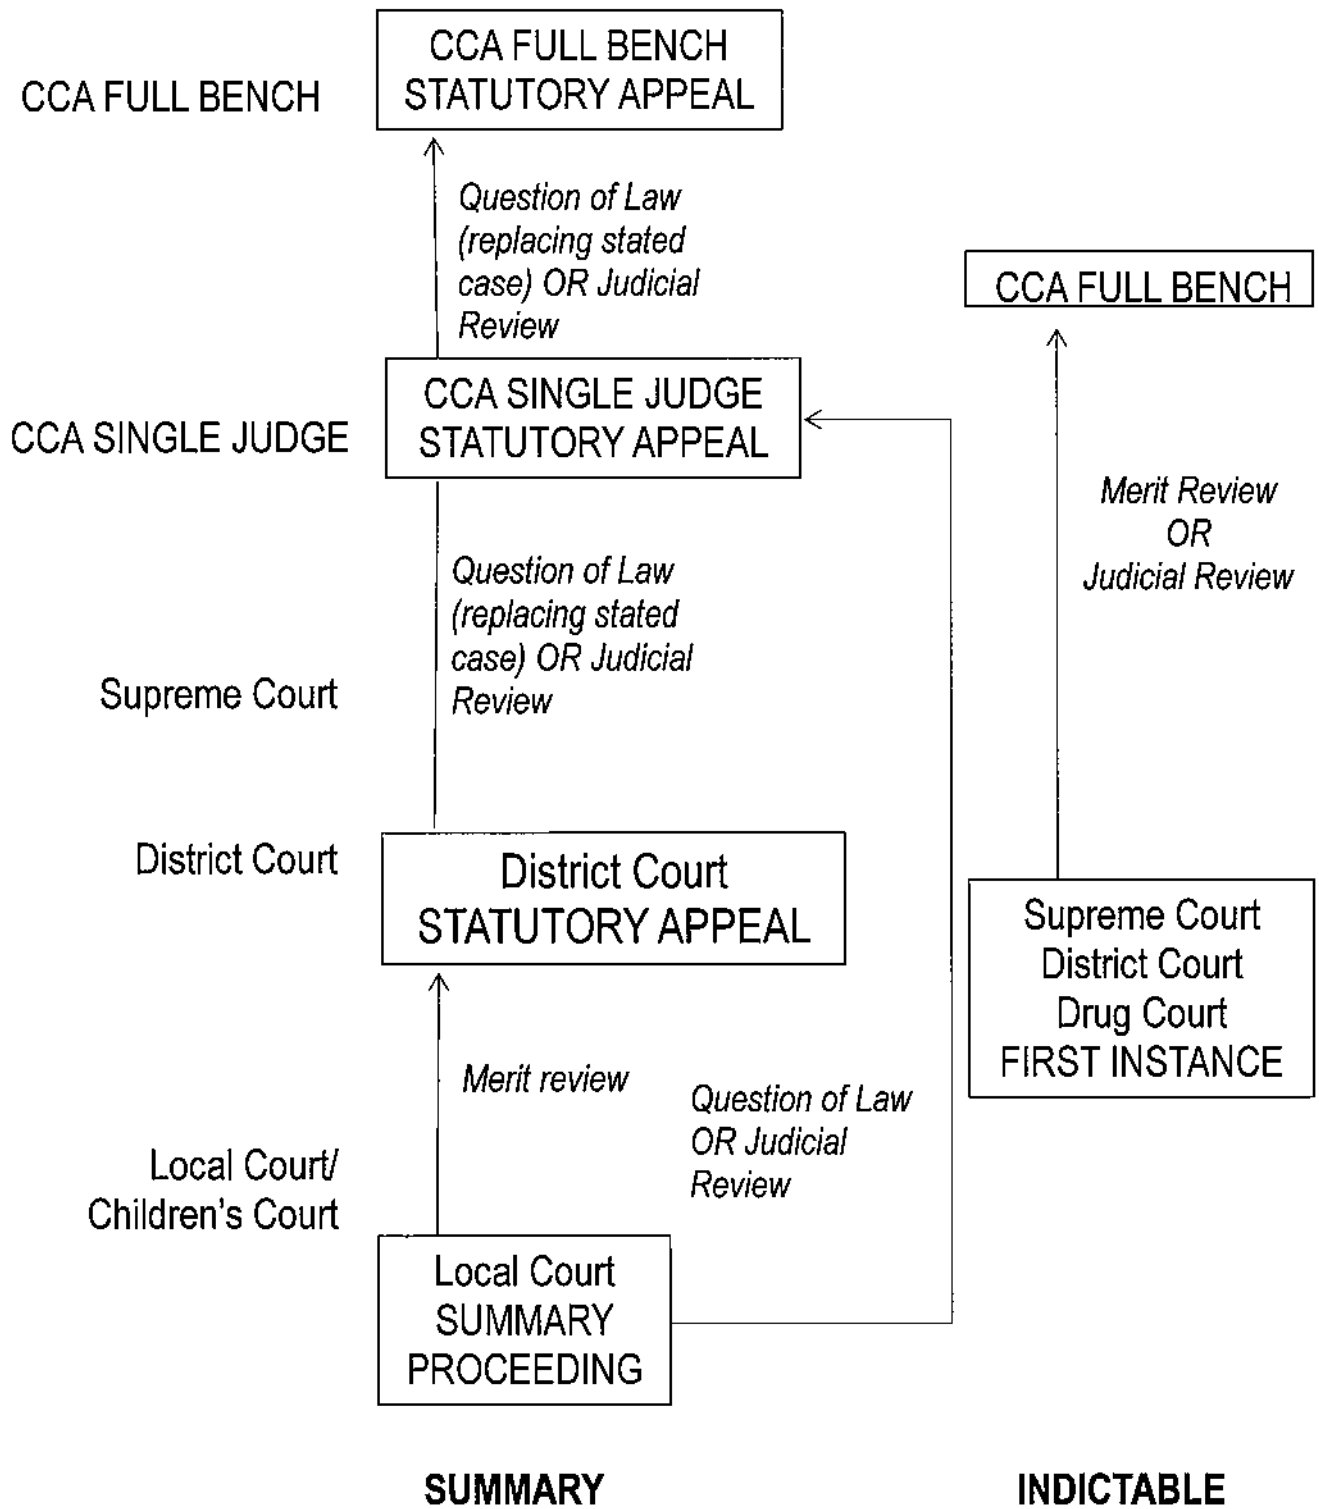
CCA FULL BENCH

CCA FULL BENCH STATUTORY APPEAL

Question of Law (replacing stated case) OR Judicial Review

CCA FULL BENCH

CCA SINGLE JUDGE

CCA SINGLE JUDGE STATUTORY APPEAL

Merit Review OR Judicial Review

Question of Law (replacing stated case) OR Judicial Review

Supreme Court

District Court

District Court STATUTORY APPEAL

Supreme Court
District Court
Drug Court
FIRST INSTANCE

Merit review

Question of Law OR Judicial Review

Local Court/ Children's Court

Local Court SUMMARY PROCEEDING

SUMMARY

INDICTABLE